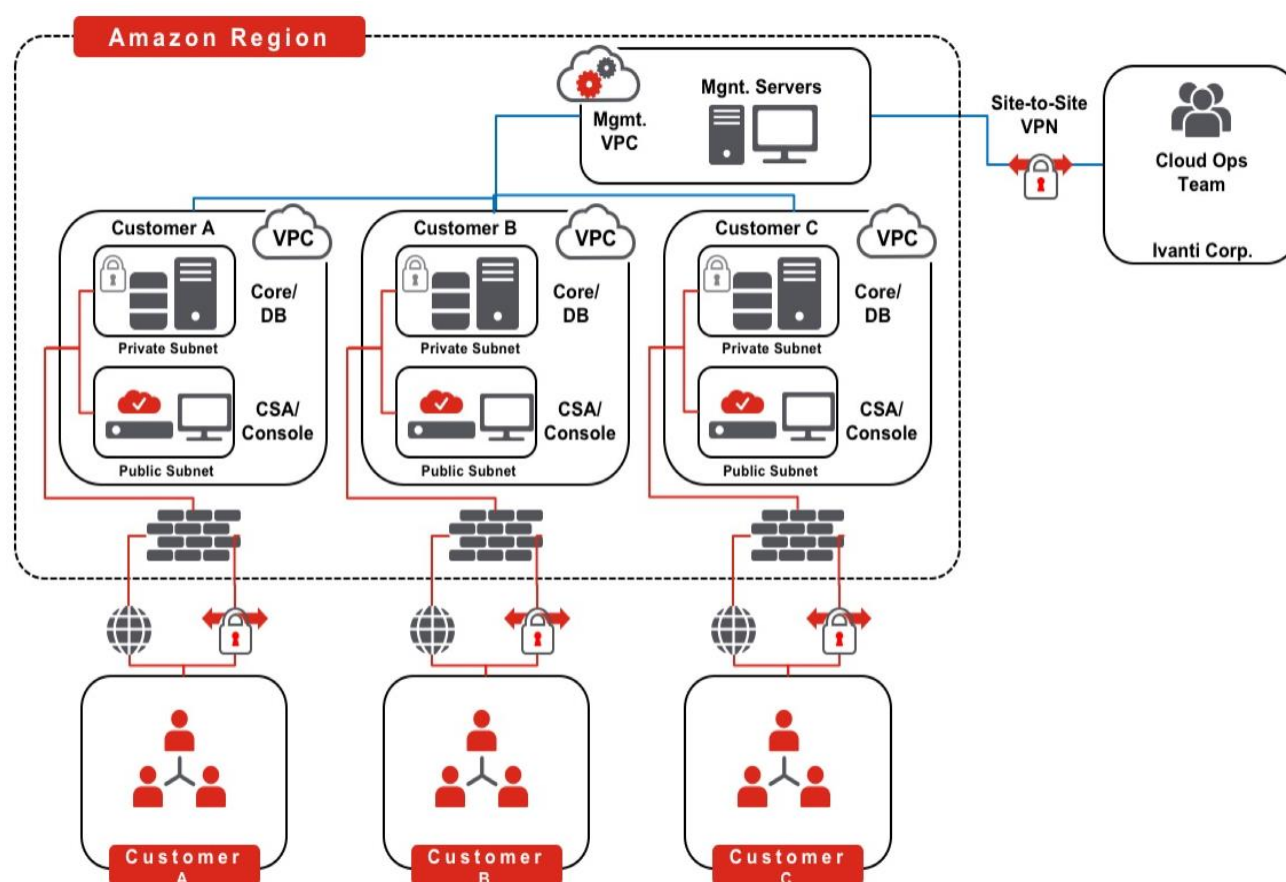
Amazon Region

Mgmt. VPC

Mgnt. Servers

Site-to-Site VPN

Cloud Ops Team

Ivanti Corp.

Customer A

VPC

Core/ DB

Private Subnet

CSA/ Console

Public Subnet

Customer B

VPC

Core/ DB

Private Subnet

CSA/ Console

Public Subnet

Customer C

VPC

Core/ DB

Private Subnet

CSA/ Console

Public Subnet

Customer A

Customer B

Customer C